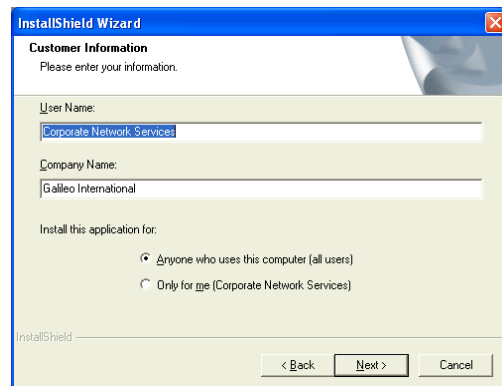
InstallShield Wizard

Customer Information
Please enter your information.

User Name:
Corporate Network Services

Company Name:
Galileo International

Install this application for:

Anyone who uses this computer (all users)

Only for me (Corporate Network Services)

InstallShield

< Back
Next >
Cancel